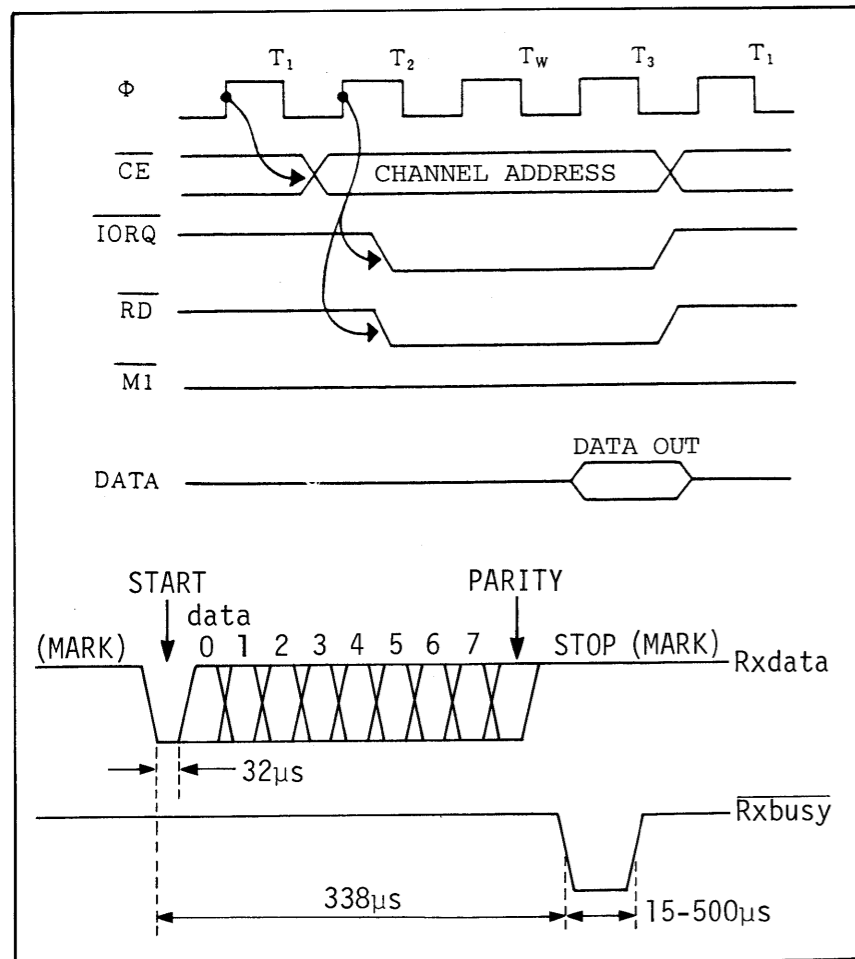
$T_1$ $T_2$ $T_W$ $T_3$ $T_1$

$\Phi$

$\overline{CE}$

CHANNEL ADDRESS

$\overline{IORQ}$

$\overline{RD}$

$\overline{M1}$

DATA

DATA OUT

START

data

PARITY

(MARK)

0 1 2 3 4 5 6 7

STOP (MARK)

Rxdata

32μs

$\overline{Rxbusy}$

338μs

15-500μs